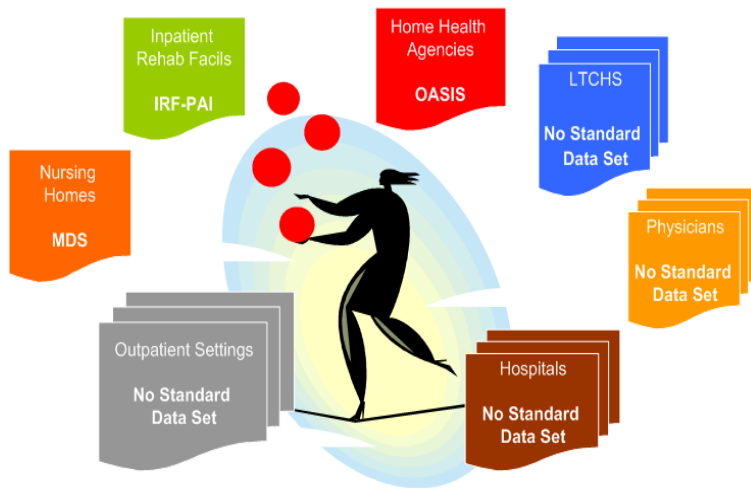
Inpatient Rehab Facils

IRF-PAI

Home Health Agencies

OASIS

LTCHS

No Standard Data Set

Nursing Homes

MDS

Physicians

No Standard Data Set

Outpatient Settings

No Standard Data Set

Hospitals

No Standard Data Set